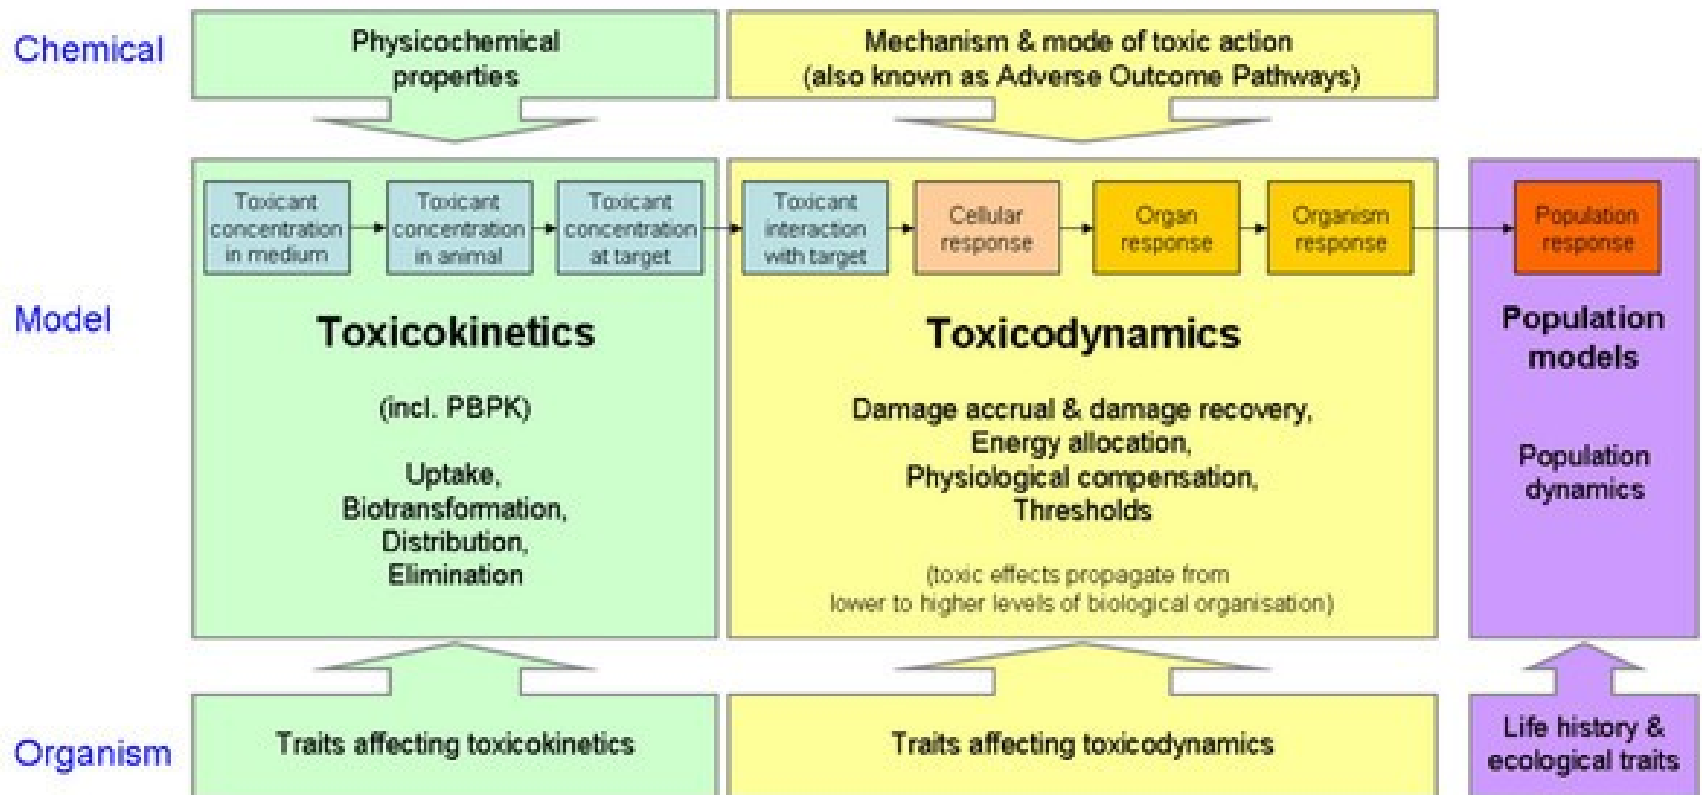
Chemical

Physicochemical properties

Mechanism & mode of toxic action (also known as Adverse Outcome Pathways)

Model

Toxicant concentration in medium

Toxicant concentration in animal

Toxicant concentration at target

Toxicant interaction with target

Cellular response

Organ response

Organism response

Population response

Toxicokinetics

(incl. PBPK)

Uptake, Biotransformation, Distribution, Elimination

Toxicodynamics

Damage accrual & damage recovery, Energy allocation, Physiological compensation, Thresholds

(toxic effects propagate from lower to higher levels of biological organisation)

Population models

Population dynamics

Organism

Traits affecting toxicokinetics

Traits affecting toxicodynamics

Life history & ecological traits